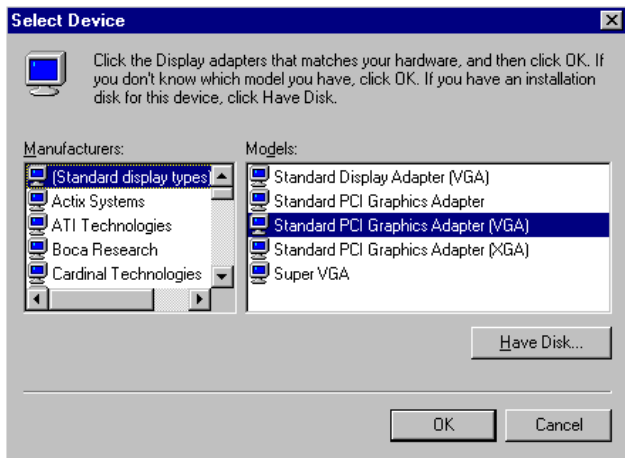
Select Device

Click the Display adapters that matches your hardware, and then click OK. If you don't know which model you have, click OK. If you have an installation disk for this device, click Have Disk.

Manufacturers:

(Standard display types)
Actix Systems
ATI Technologies
Boca Research
Cardinal Technologies

Models:

Standard Display Adapter (VGA)
Standard PCI Graphics Adapter
Standard PCI Graphics Adapter (VGA)
Standard PCI Graphics Adapter (XGA)
Super VGA

Have Disk...

OK

Cancel